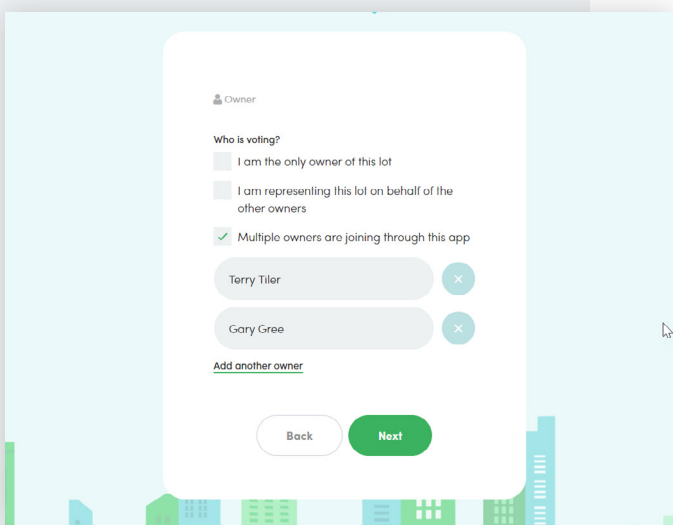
Owner

Who is voting?

I am the only owner of this lot

I am representing this lot on behalf of the other owners

✓ Multiple owners are joining through this app

Terry Tiler

Gary Gree

Add another owner

Back

Next